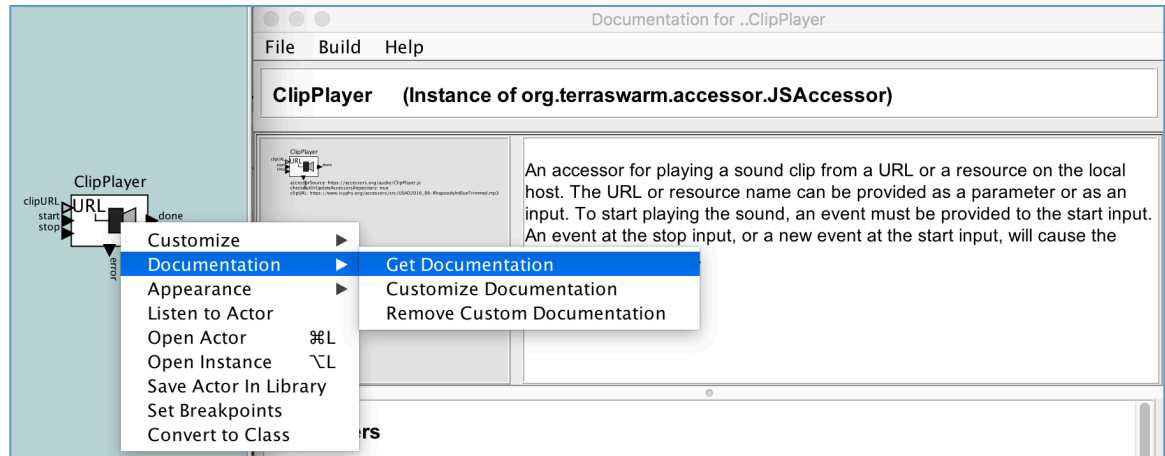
Documentation for ..ClipPlayer

File Build Help

ClipPlayer (Instance of org.terraswarm.accessor.JSAccessor)

ClipPlayer
clipURL URL done
start
stop
accessorSource: https://accessors.org/audio/ClipPlayer.js
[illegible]
clipURL: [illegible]

An accessor for playing a sound clip from a URL or a resource on the local host. The URL or resource name can be provided as a parameter or as an input. To start playing the sound, an event must be provided to the start input. An event at the stop input, or a new event at the start input, will cause the

ClipPlayer
clipURL
start
stop
URL
done
error

Customize
Documentation
Appearance
Listen to Actor
Open Actor ⌘L
Open Instance ⌥L
Save Actor In Library
Set Breakpoints
Convert to Class

Get Documentation
Customize Documentation
Remove Custom Documentation

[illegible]rs